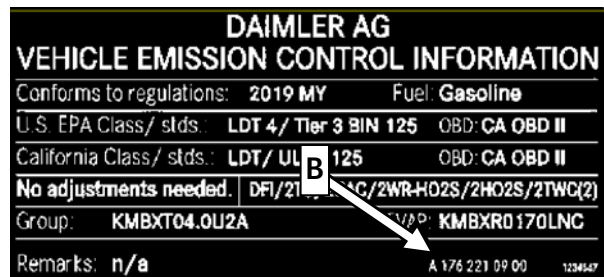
DAIMLER AG
VEHICLE EMISSION CONTROL INFORMATION

| Conforms to regulations: 2019 MY | Fuel: Gasoline |
|---|---|
| U.S. EPA Class/ stds.: LDT 4/ Tier 3 BIN 125 | OBD: CA OBD II |
| California Class/ stds.: LDT/ UL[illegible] 125 | OBD: CA OBD II |
| No adjustments needed. | DFI/21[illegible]AC/2WR-HO2S/2HO2S/2TWC(2) |
| Group: KMBXT04.0U2A | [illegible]VAP: KMBXR0170LNC |

B

Remarks: n/a A 176 221 09 00 1234567